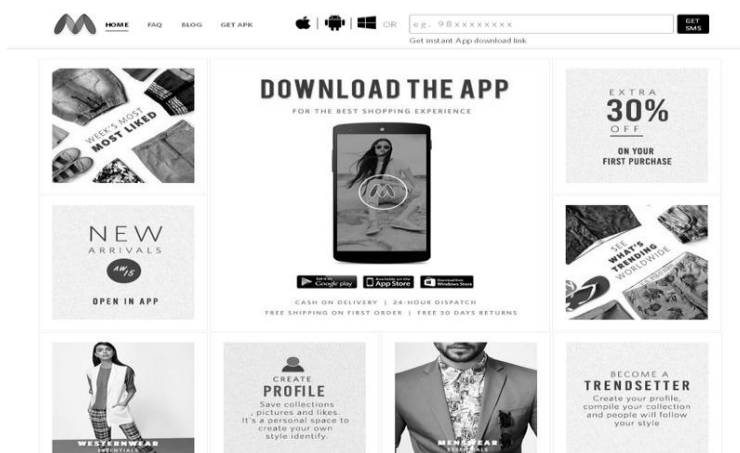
HOME FAQ BLOG GET APK

OR eg. 98xxxxxxxx GET SMS

Get instant App download link

WEEK'S MOST MOST LIKED

DOWNLOAD THE APP

FOR THE BEST SHOPPING EXPERIENCE

EXTRA 30% OFF ON YOUR FIRST PURCHASE

NEW ARRIVALS AW 15

OPEN IN APP

Google play App Store Windows Store

CASH ON DELIVERY | 24-HOUR DISPATCH

FREE SHIPPING ON FIRST ORDER | FREE 30 DAYS RETURNS

SEE WHAT'S TRENDING WORLDWIDE

WESTERNWEAR ESSENTIALS

CREATE PROFILE

Save collections , pictures and likes. It's a personal space to create your own style identify.

MENSWEAR ESSENTIALS

BECOME A TRENDSETTER

Create your profile, compile your collection and people will follow your style